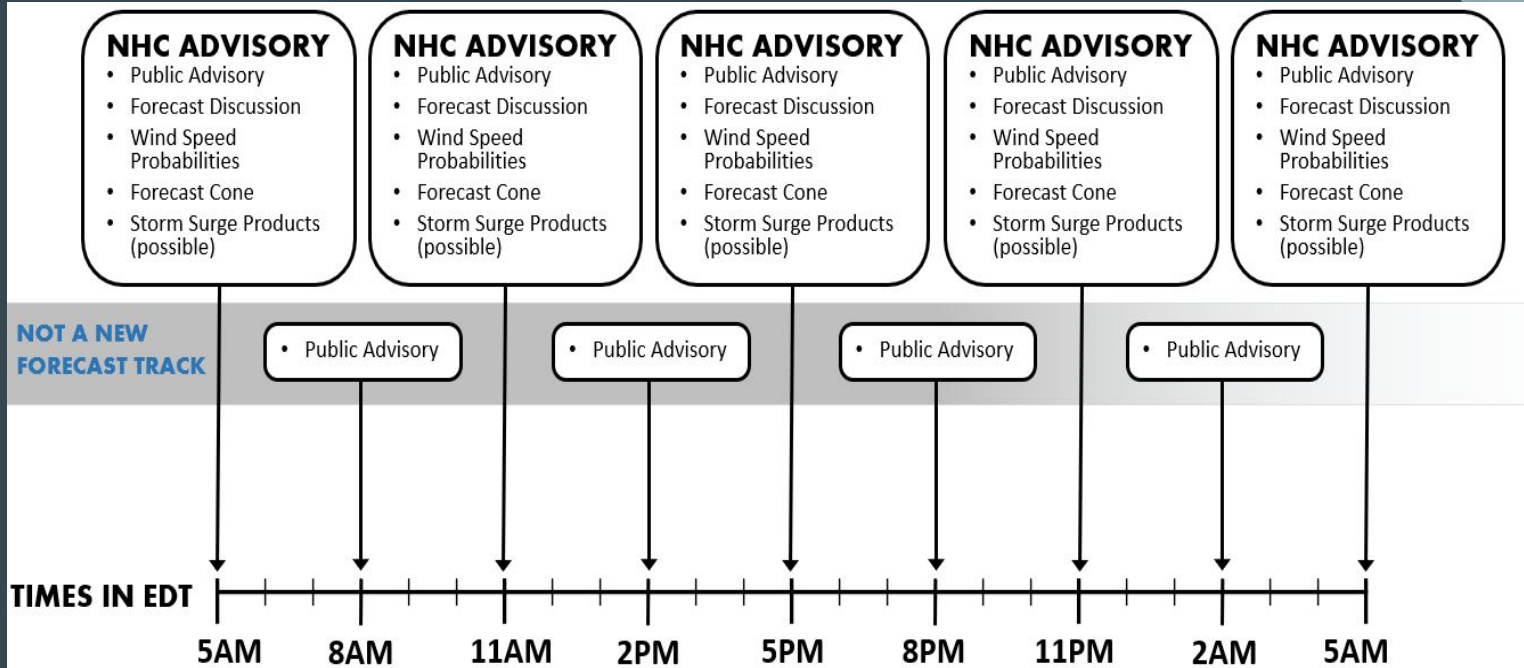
NHC ADVISORY
• Public Advisory
• Forecast Discussion
• Wind Speed Probabilities
• Forecast Cone
• Storm Surge Products (possible)

NHC ADVISORY
• Public Advisory
• Forecast Discussion
• Wind Speed Probabilities
• Forecast Cone
• Storm Surge Products (possible)

NHC ADVISORY
• Public Advisory
• Forecast Discussion
• Wind Speed Probabilities
• Forecast Cone
• Storm Surge Products (possible)

NHC ADVISORY
• Public Advisory
• Forecast Discussion
• Wind Speed Probabilities
• Forecast Cone
• Storm Surge Products (possible)

NHC ADVISORY
• Public Advisory
• Forecast Discussion
• Wind Speed Probabilities
• Forecast Cone
• Storm Surge Products (possible)

NOT A NEW FORECAST TRACK

• Public Advisory

• Public Advisory

• Public Advisory

• Public Advisory

TIMES IN EDT

5AM 8AM 11AM 2PM 5PM 8PM 11PM 2AM 5AM